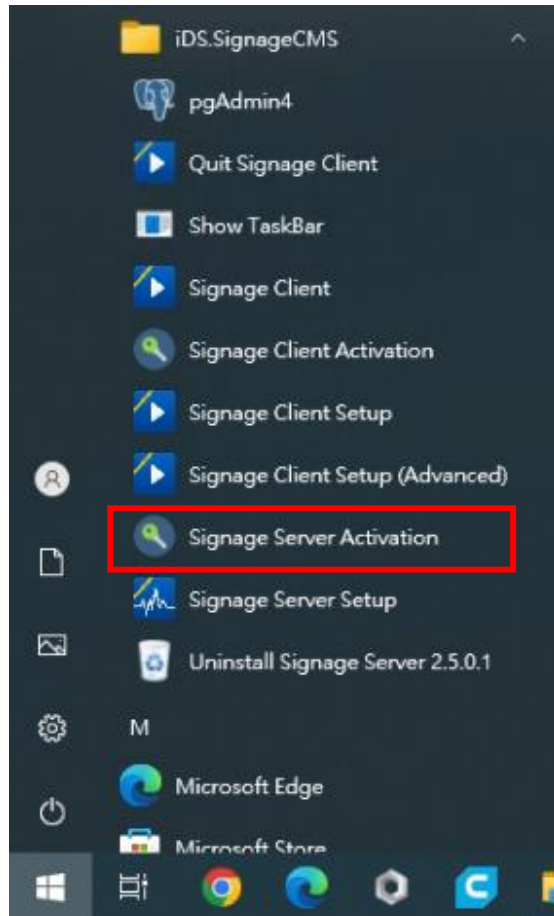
iDS.SignageCMS

pgAdmin4

Quit Signage Client

Show TaskBar

Signage Client

Signage Client Activation

Signage Client Setup

Signage Client Setup (Advanced)

Signage Server Activation

Signage Server Setup

Uninstall Signage Server 2.5.0.1

M

Microsoft Edge

Microsoft Store